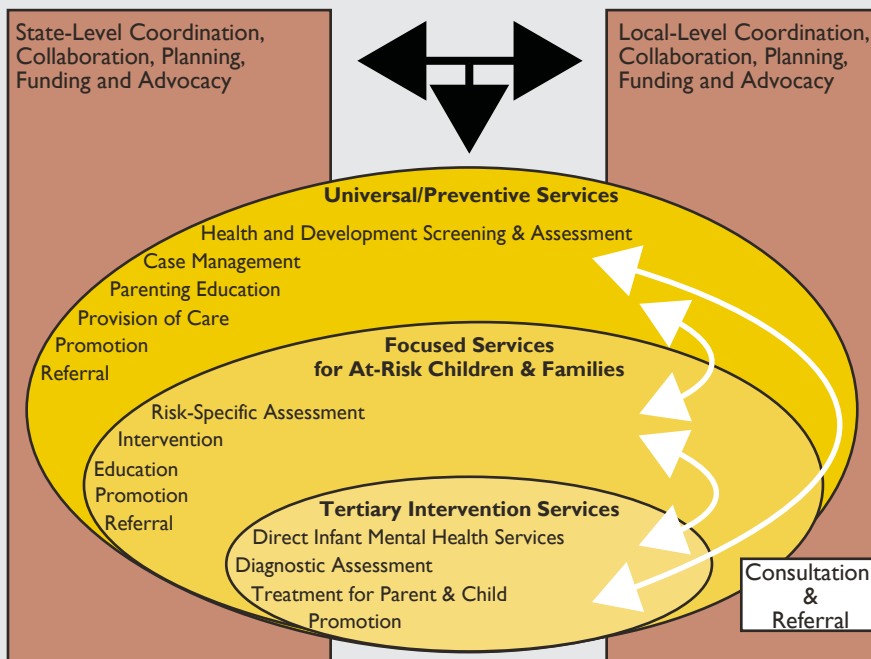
State-Level Coordination, Collaboration, Planning, Funding and Advocacy

Local-Level Coordination, Collaboration, Planning, Funding and Advocacy

Universal/Preventive Services

Health and Development Screening & Assessment

Case Management

Parenting Education

Provision of Care

Promotion

Referral

Focused Services for At-Risk Children & Families

Risk-Specific Assessment

Intervention

Education

Promotion

Referral

Tertiary Intervention Services

Direct Infant Mental Health Services

Diagnostic Assessment

Treatment for Parent & Child

Promotion

Consultation & Referral